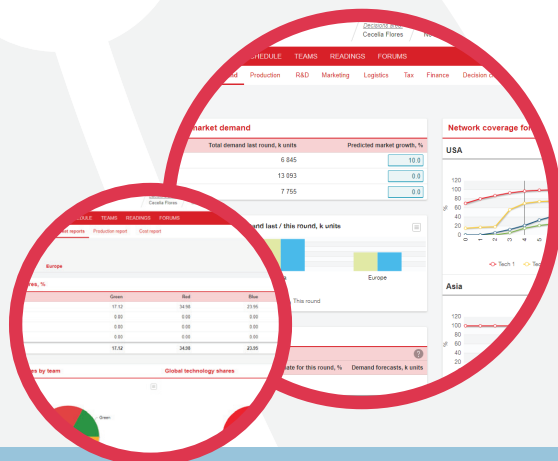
Decisions Stat
Cecelia Flores

SCHEDULE TEAMS READINGS FORUMS

Production R&D Marketing Logistics Tax Finance Decision

market demand

Total demand last round, k units | Predicted market growth, %
6 845 | 10.0
13 093 | 0.0
7 755 | 0.0

Network coverage fo

USA

120
100
80
60
40
20
0

0 1 2 3 4 5

Tech 1 Tec

Asia

120
100
80
60
40
20

nd last / this round, k units

Europe

This round

ate for this round, % | Demand forecasts, k units

Cecelia Flores

SCHEDULE TEAMS READINGS FORUMS

ion reports Production report Cost report

Europe

res, %

| Green | Red | Blue |
|---|---|---|
| 17.12 | 34.66 | 23.95 |
| 0.00 | 0.00 | 0.00 |
| 0.00 | 0.00 | 0.00 |
| 0.00 | 0.00 | 0.00 |
| 0.00 | 0.00 | 0.00 |
| 17.12 | 34.66 | 23.95 |

s by team

Global technology shares

Green